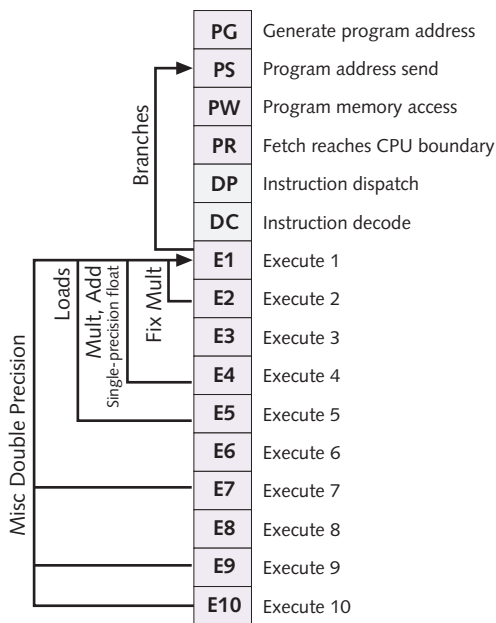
| | |
|---|---|
| PG | Generate program address |
| PS | Program address send |
| PW | Program memory access |
| PR | Fetch reaches CPU boundary |
| DP | Instruction dispatch |
| DC | Instruction decode |
| E1 | Execute 1 |
| E2 | Execute 2 |
| E3 | Execute 3 |
| E4 | Execute 4 |
| E5 | Execute 5 |
| E6 | Execute 6 |
| E7 | Execute 7 |
| E8 | Execute 8 |
| E9 | Execute 9 |
| E10 | Execute 10 |

Branches

Loads

Mult, Add

Single-precision float

Fix Mult

Misc Double Precision